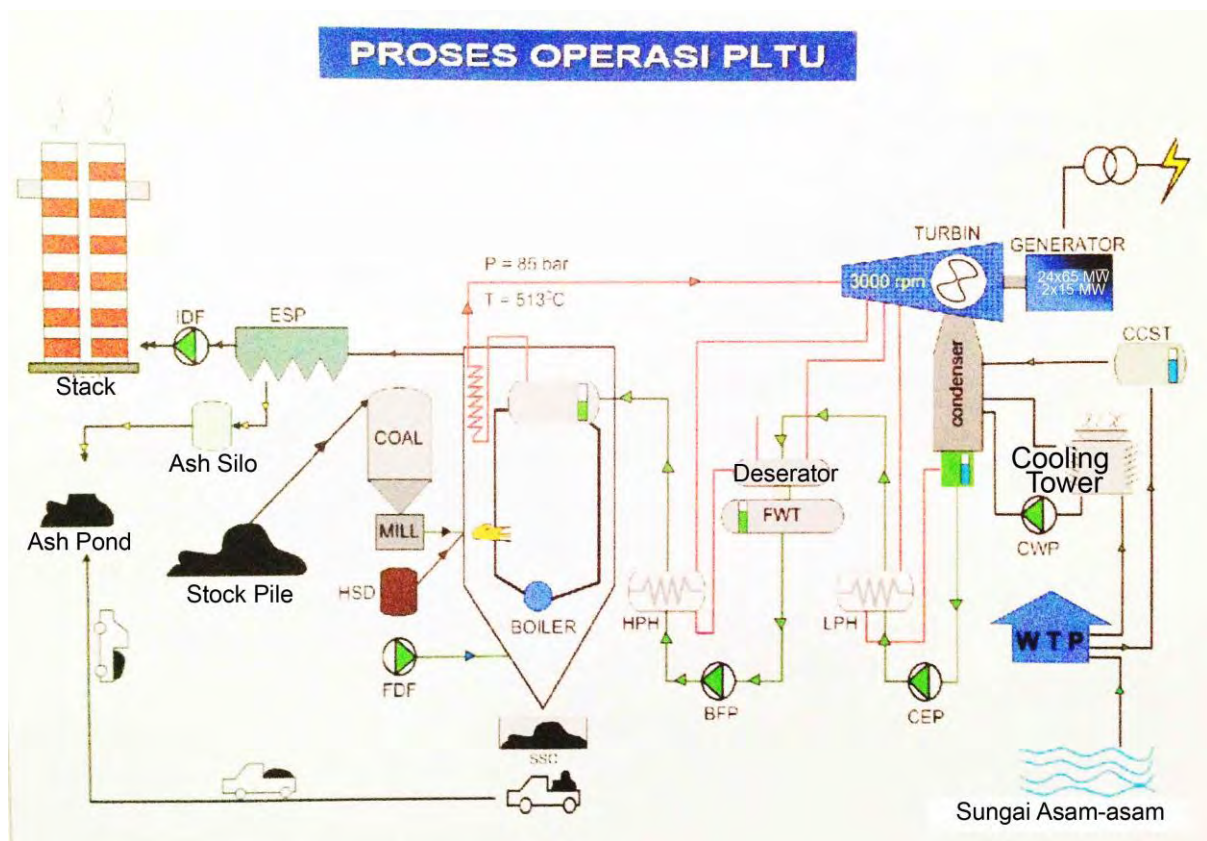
PROSES OPERASI PLTU

Stack
IDF
ESP
Ash Silo
Ash Pond
Stock Pile
COAL
MILL
HSD
FDF
P = 85 bar
T = 513°C
BOILER
SSC
HPH
BFP
Deserator
FWT
LPH
CEP
TURBIN
3000 rpm
GENERATOR
24x65 MW
2x15 MW
condenser
CCST
Cooling Tower
CWP
WTP
Sungai Asam-asam